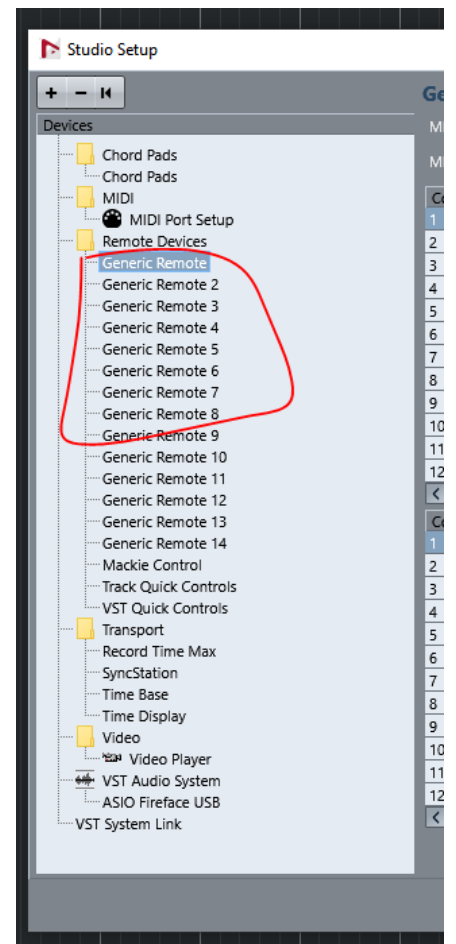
Studio Setup

+ − ⏮

Ge

Devices

Chord Pads
Chord Pads
MIDI
MIDI Port Setup
Remote Devices
Generic Remote
Generic Remote 2
Generic Remote 3
Generic Remote 4
Generic Remote 5
Generic Remote 6
Generic Remote 7
Generic Remote 8
Generic Remote 9
Generic Remote 10
Generic Remote 11
Generic Remote 12
Generic Remote 13
Generic Remote 14
Mackie Control
Track Quick Controls
VST Quick Controls
Transport
Record Time Max
SyncStation
Time Base
Time Display
Video
Video Player
VST Audio System
ASIO Fireface USB
VST System Link

M
M
C
1
2
3
4
5
6
7
8
9
10
11
12
<
C
1
2
3
4
5
6
7
8
9
10
11
12
<